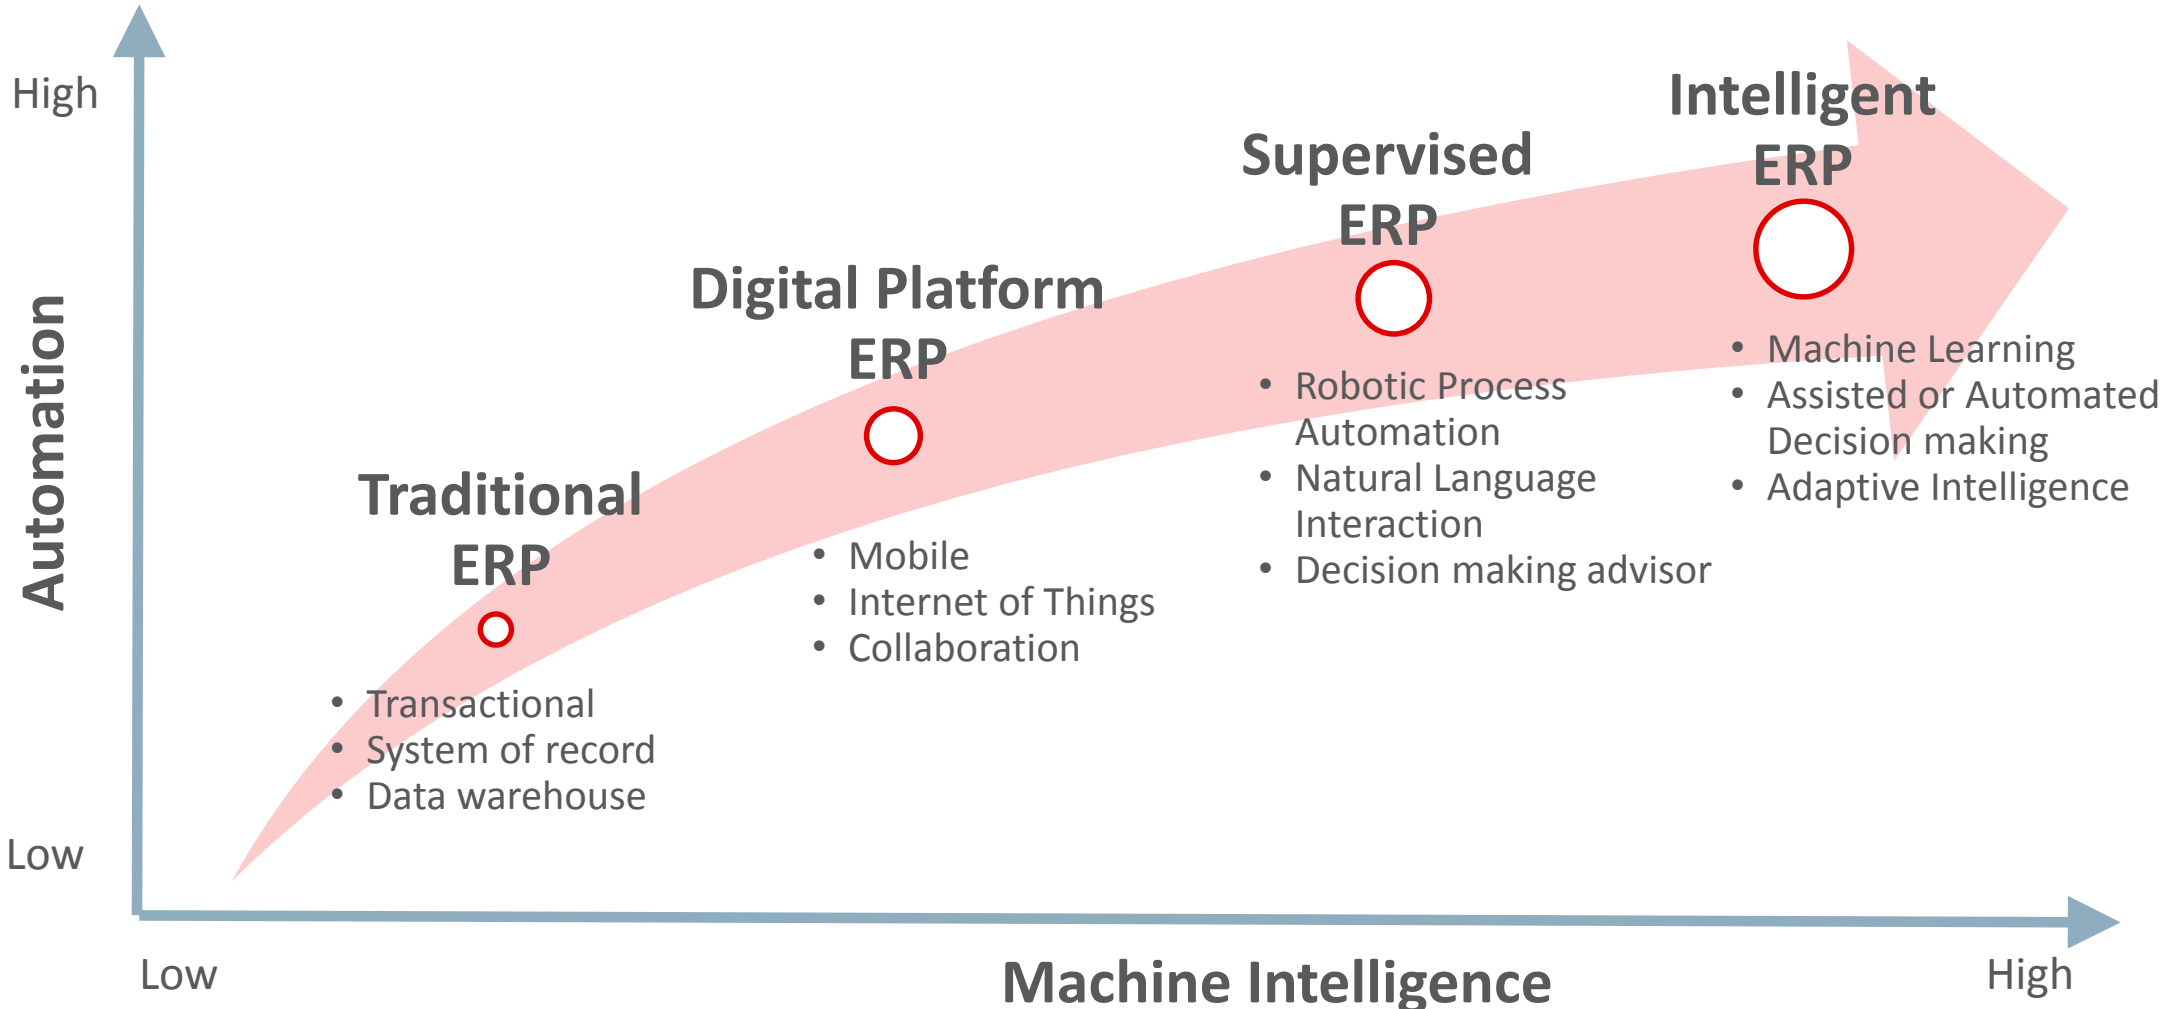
High

Automation

Low

Traditional ERP

- Transactional
- System of record
- Data warehouse

Digital Platform ERP

- Mobile
- Internet of Things
- Collaboration

Supervised ERP

- Robotic Process Automation
- Natural Language Interaction
- Decision making advisor

Intelligent ERP

- Machine Learning
- Assisted or Automated Decision making
- Adaptive Intelligence

Low

Machine Intelligence

High